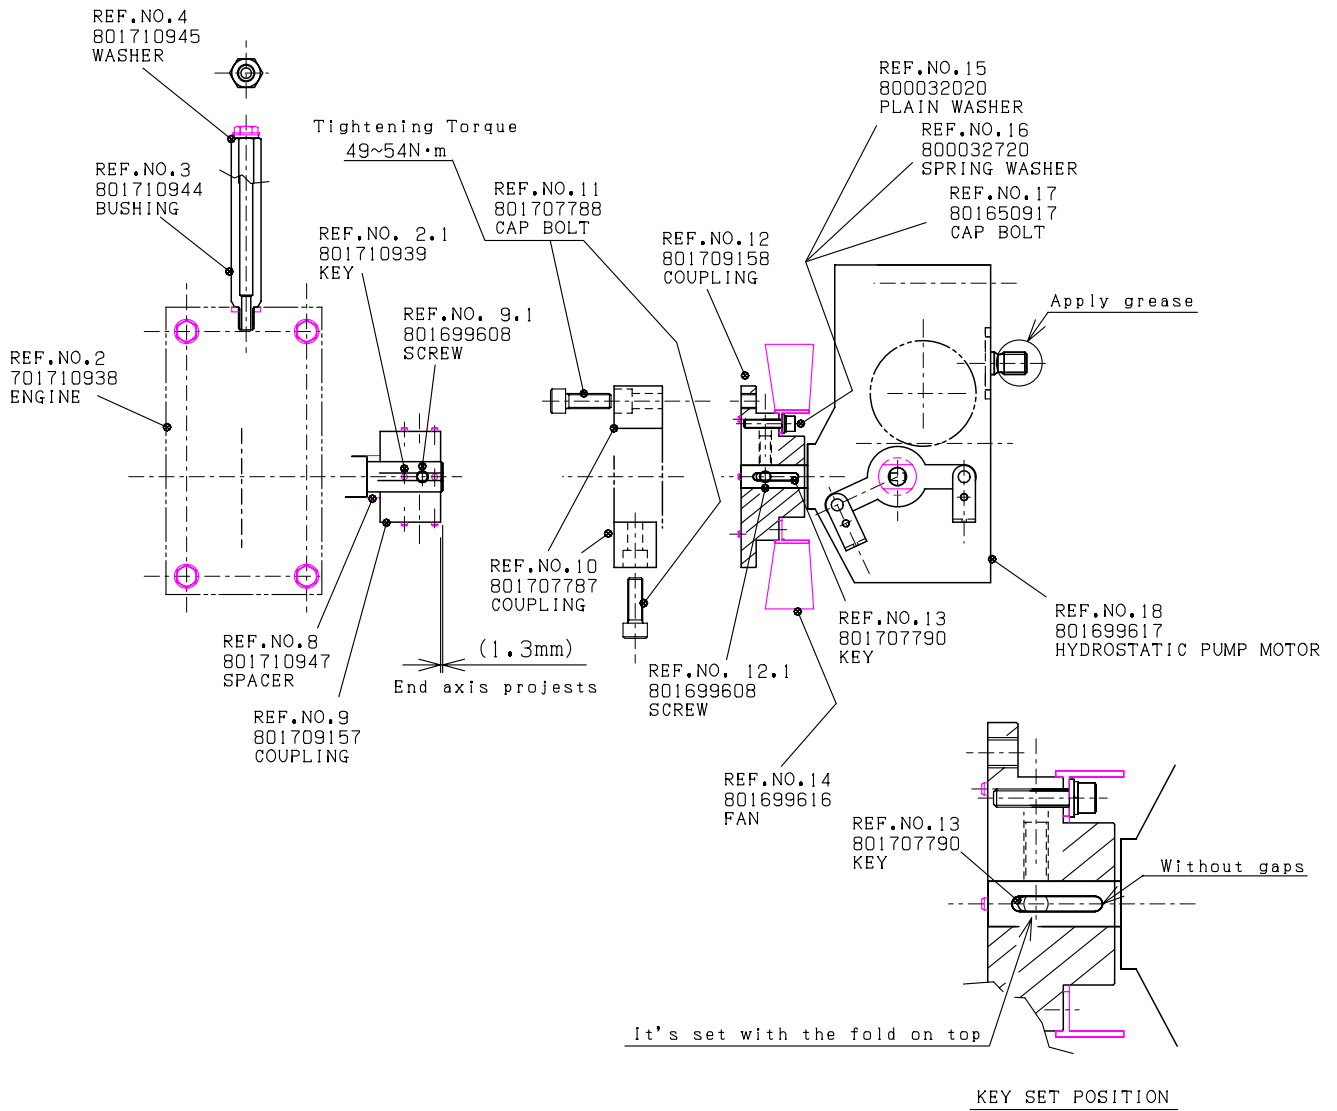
REF.NO.4
801710945
WASHER

REF.NO.3
801710944
BUSHING

REF.NO.2
701710938
ENGINE

Tightening Torque
49~54N·m

REF.NO. 2.1
801710939
KEY

REF.NO. 9.1
801699608
SCREW

REF.NO.11
801707788
CAP BOLT

REF.NO.12
801709158
COUPLING

REF.NO.15
800032020
PLAIN WASHER

REF.NO.16
800032720
SPRING WASHER

REF.NO.17
801650917
CAP BOLT

Apply grease

REF.NO.10
801707787
COUPLING

REF.NO.8
801710947
SPACER

REF.NO.9
801709157
COUPLING

(1.3mm)
End axis projests

REF.NO. 12.1
801699608
SCREW

REF.NO.13
801707790
KEY

REF.NO.18
801699617
HYDROSTATIC PUMP MOTOR

REF.NO.14
801699616
FAN

REF.NO.13
801707790
KEY

Without gaps

It's set with the fold on top

KEY SET POSITION